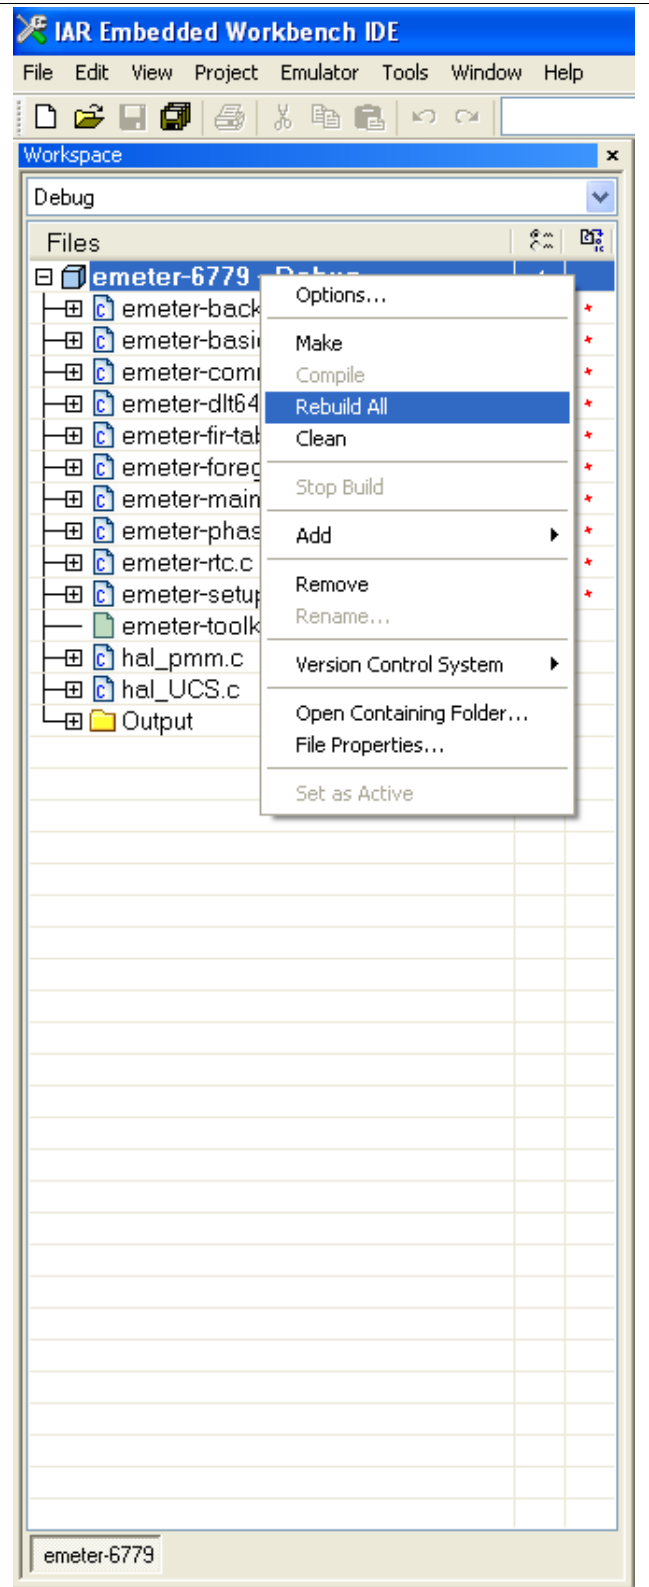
IAR Embedded Workbench IDE

File Edit View Project Emulator Tools Window Help

Workspace ×

Debug

Files

emeter-6779 - Debug

emeter-back

emeter-basi

emeter-com

emeter-dlt64

emeter-fir-tal

emeter-foreg

emeter-main

emeter-phas

emeter-rtc.c

emeter-setup

emeter-toolk

hal_pmm.c

hal_UCS.c

Output

Options...

Make

Compile

Rebuild All

Clean

Stop Build

Add

Remove

Rename...

Version Control System

Open Containing Folder...

File Properties...

Set as Active

emeter-6779